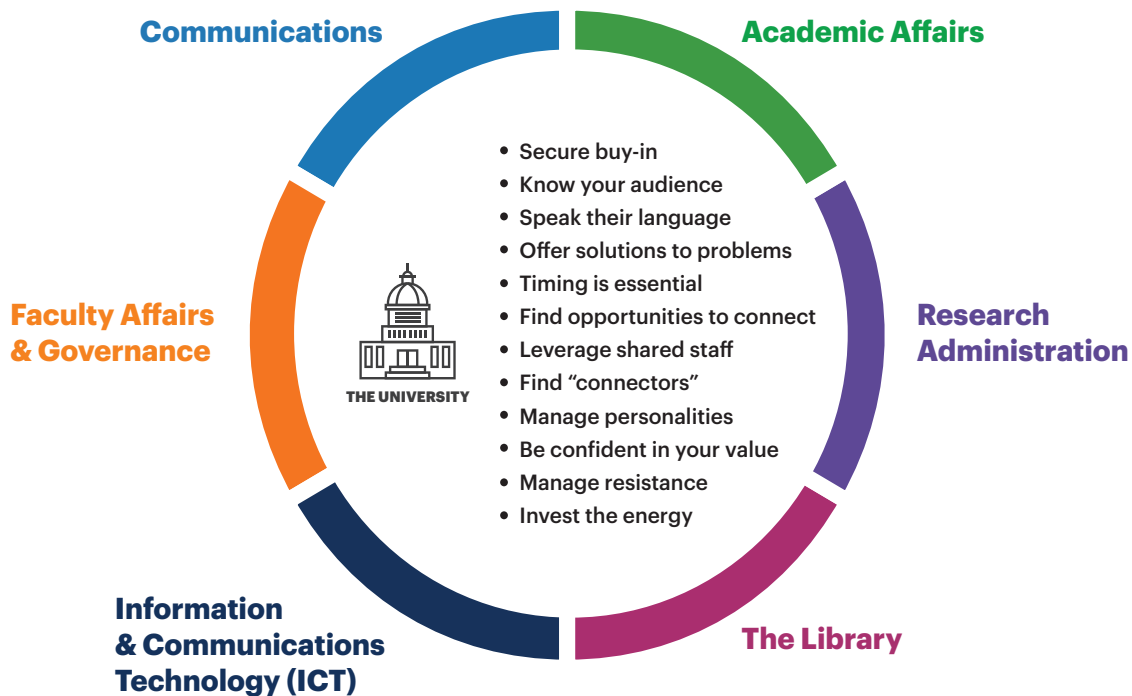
Communications

Academic Affairs

Faculty Affairs & Governance

Research Administration

THE UNIVERSITY

- Secure buy-in
- Know your audience
- Speak their language
- Offer solutions to problems
- Timing is essential
- Find opportunities to connect
- Leverage shared staff
- Find "connectors"
- Manage personalities
- Be confident in your value
- Manage resistance
- Invest the energy

Information & Communications Technology (ICT)

The Library